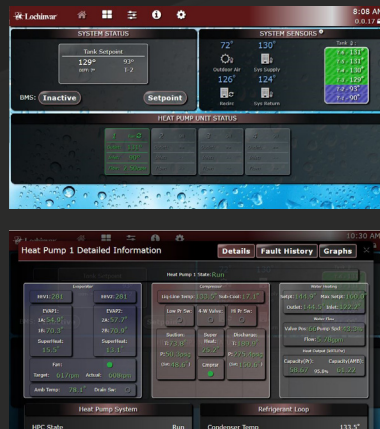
Lochinvar

8:08 AM

SYSTEM STATUS

Tank Setpoint

129°

93°

BMS: Inactive

Setpoint

SYSTEM SENSORS

72°

130°

Outdoor Air

Sys Supply

126°

124°

Boiler

Sys Return

Tank 1

T1: 131°

T2: 131°

T3: 130°

T4: 129°

T5: 93°

T6: 90°

HEAT PUMP UNIT STATUS

10:30 AM

Heat Pump 1 Detailed Information

Details

Fault History

Graphs

Heat Pump 1 State: Run

Evaporator

EEV1: 201

EEV2: 201

EVAP1:

1A: 54.8°

1B: 70.3°

SuperHeat: 15.5°

EVAP2:

2A: 57.7°

2B: 70.9°

SuperHeat: 13.1

Fan:

Target: 617rpm

Actual: 606rpm

Amb Temp: 78.1°

Drain Sw:

Compressor

Liq-Line Temp: 133.5°

Sub-Cool: 17.1°

Low Pr Sw:

4-W Valve:

Hi Pr Sw:

Suction:

Super Heat:

Discharge:

Compr

Water Heating

Inlet: 114.5°

Max Inlet: 140.0°

Outlet: 144.5°

Water Flow

Valve Pos:

Pump Spd:

Flow:

Heat Output

Capacity(kW):

Capacity(COP):

Heat Pump System

HPC State

Run

Refrigerant Loop

Condenser Temp

133.5°